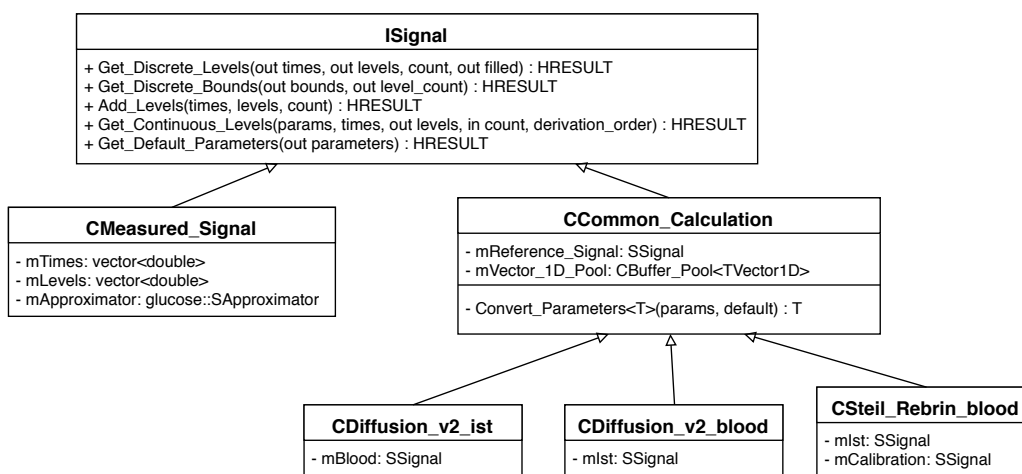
ISignal

+ Get_Discrete_Levels(out times, out levels, count, out filled) : HRESULT
+ Get_Discrete_Bounds(out bounds, out level_count) : HRESULT
+ Add_Levels(times, levels, count) : HRESULT
+ Get_Continuous_Levels(params, times, out levels, in count, derivation_order) : HRESULT
+ Get_Default_Parameters(out parameters) : HRESULT

CMeasured_Signal

- mTimes: vector<double>
- mLevels: vector<double>
- mApproximator: glucose::SApproximator

CCommon_Calculation

- mReference_Signal: SSignal
- mVector_1D_Pool: CBuffer_Pool<TVector1D>

- Convert_Parameters<T>(params, default) : T

CDiffusion_v2_ist

- mBlood: SSignal

CDiffusion_v2_blood

- mIst: SSignal

CSteil_Rebrin_blood

- mIst: SSignal
- mCalibration: SSignal